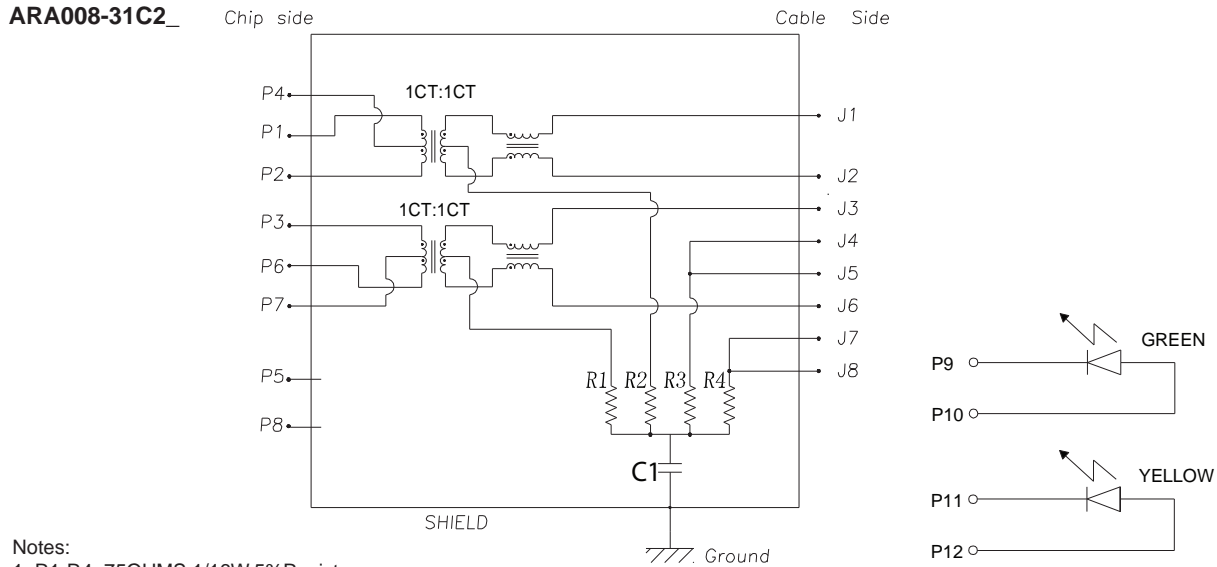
ARA008-31C2_ Chip side

Cable Side

1CT:1CT

P4

P1

P2

J1

J2

1CT:1CT

P3

P6

P7

J3

J4

J5

J6

J7

J8

P5

P8

R1 R2 R3 R4

C1

SHIELD

Ground

P9

GREEN

P10

P11

YELLOW

P12

Notes:

1. R1-R4 75OHMS 1/16W 5% Resistor